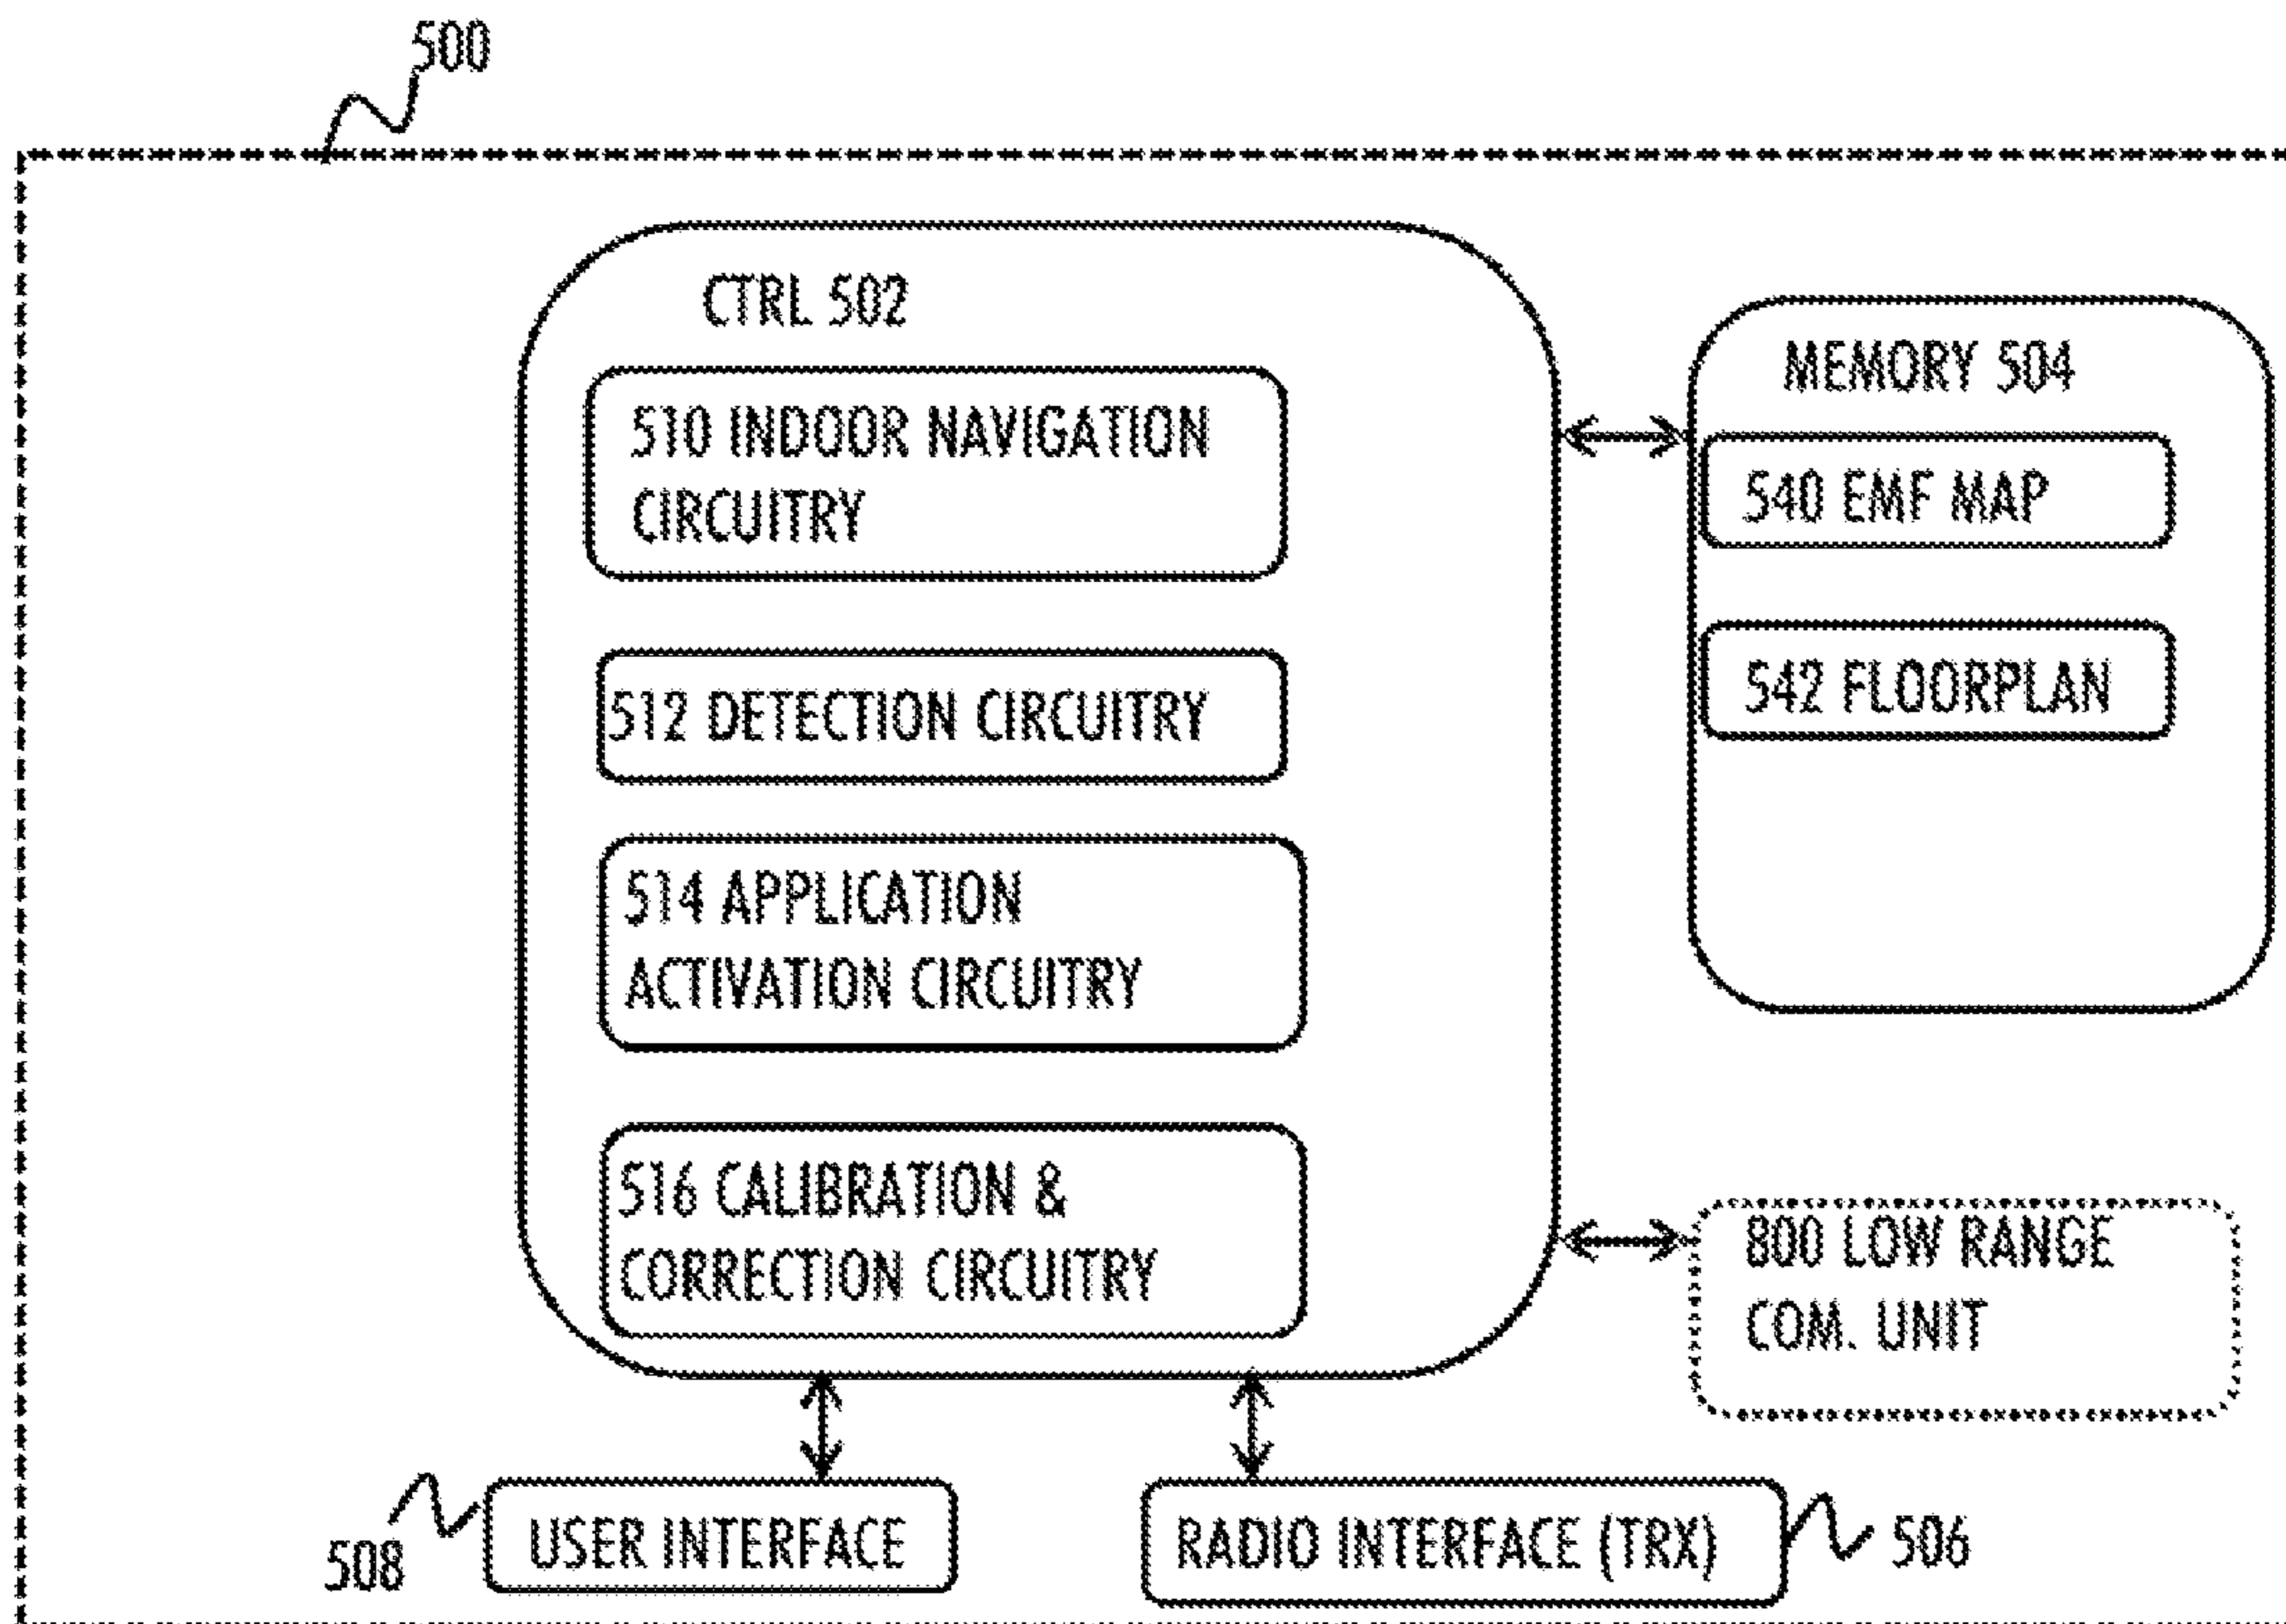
500

CTRL 502

510 INDOOR NAVIGATION CIRCUITRY

512 DETECTION CIRCUITRY

514 APPLICATION ACTIVATION CIRCUITRY

516 CALIBRATION & CORRECTION CIRCUITRY

MEMORY 504

540 EMF MAP

542 FLOORPLAN

800 LOW RANGE COM. UNIT

508

USER INTERFACE

RADIO INTERFACE (TRX)

506